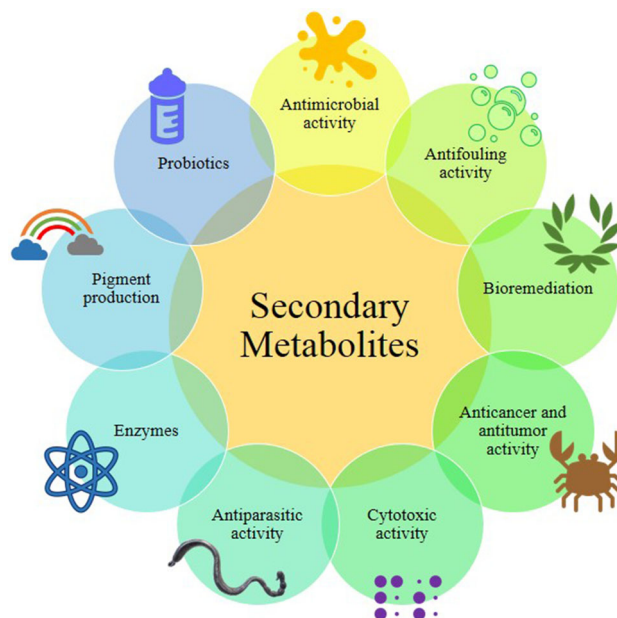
Secondary Metabolites

Antimicrobial activity

Antifouling activity

Bioremediation

Anticancer and antitumor activity

Cytotoxic activity

Antiparasitic activity

Enzymes

Pigment production

Probiotics